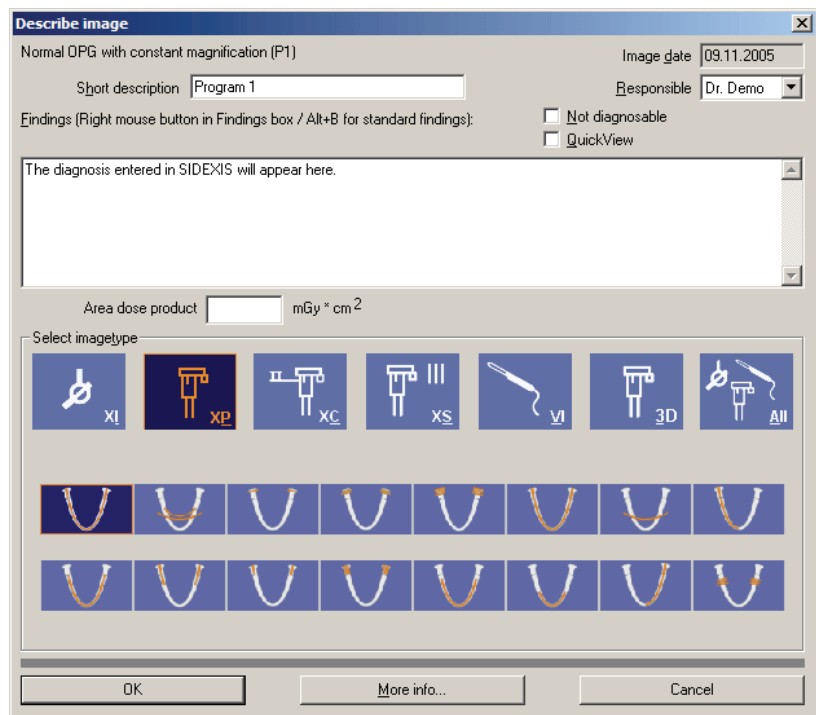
Describe image

Normal OPG with constant magnification (P1)

Image date 09.11.2005

Short description Program 1

Responsible Dr. Demo

Findings (Right mouse button in Findings box / Alt+B for standard findings):

Not diagnosable

QuickView

The diagnosis entered in SIDEXIS will appear here.

Area dose product mGy * cm $^2$

Select imagetype

XI

XP

XC

XS

VI

3D

All

OK

More info...

Cancel